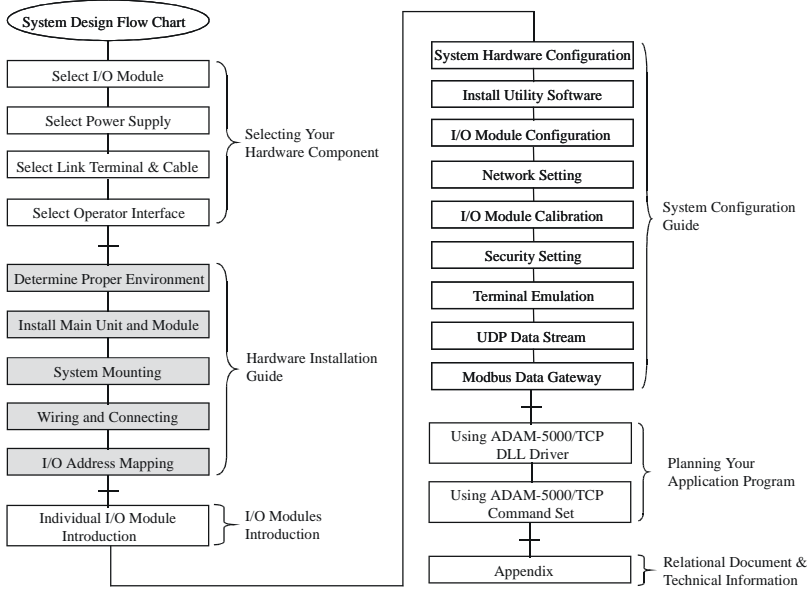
System Design Flow Chart

Select I/O Module

Select Power Supply

Select Link Terminal & Cable

Select Operator Interface

Selecting Your Hardware Component

Determine Proper Environment

Install Main Unit and Module

System Mounting

Wiring and Connecting

I/O Address Mapping

Hardware Installation Guide

Individual I/O Module Introduction

I/O Modules Introduction

System Hardware Configuration

Install Utility Software

I/O Module Configuration

Network Setting

I/O Module Calibration

Security Setting

Terminal Emulation

UDP Data Stream

Modbus Data Gateway

System Configuration Guide

Using ADAM-5000/TCP DLL Driver

Using ADAM-5000/TCP Command Set

Planning Your Application Program

Appendix

Relational Document & Technical Information